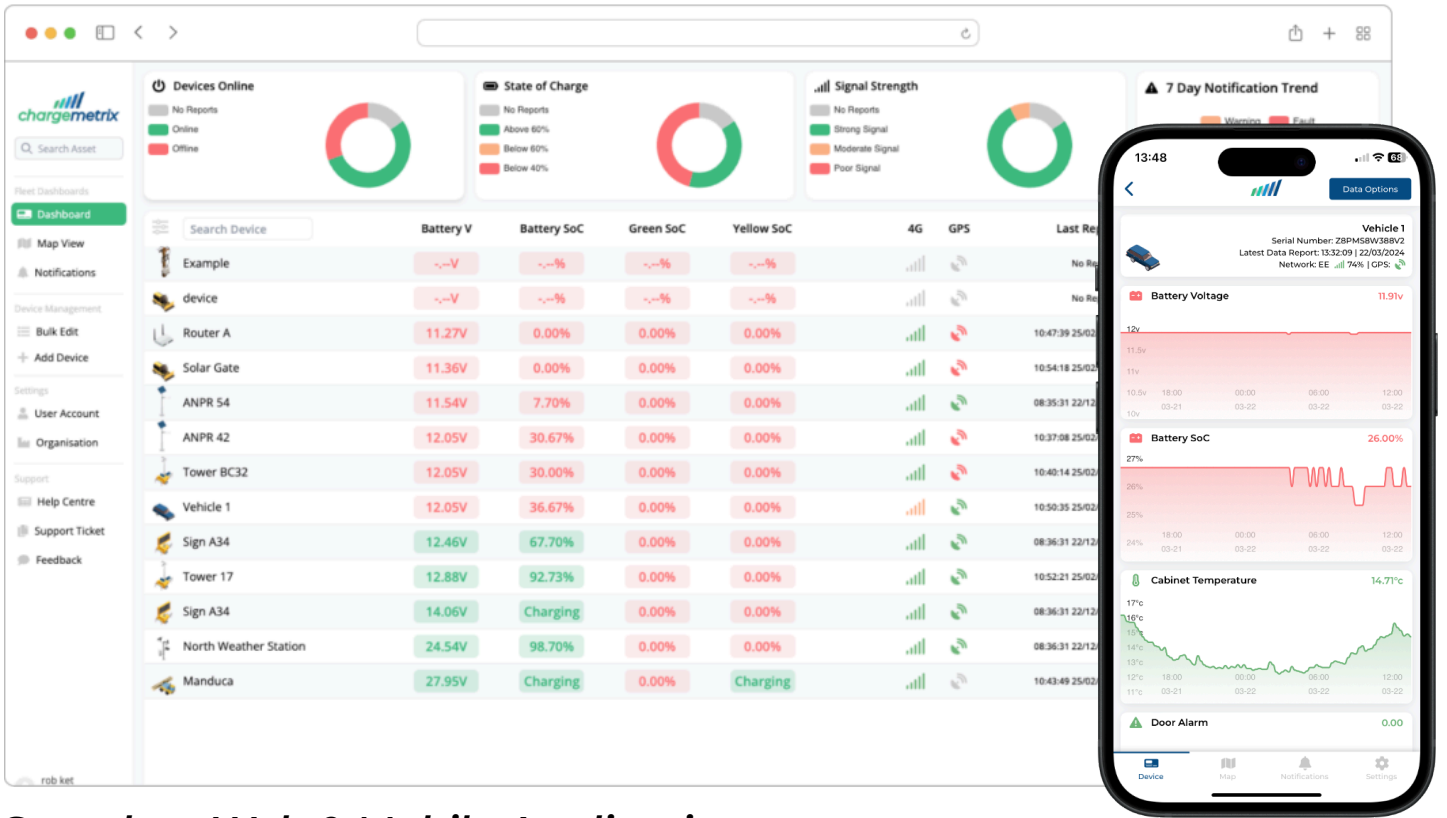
chargemetrix

Search Asset

Fleet Dashboards
Dashboard
Map View
Notifications

Device Management
Bulk Edit
Add Device

Settings
User Account
Organisation

Support
Help Centre
Support Ticket
Feedback

rob ket

Devices Online
No Reports
Online
Offline

State of Charge
No Reports
Above 60%
Below 60%
Below 40%

Signal Strength
No Reports
Strong Signal
Moderate Signal
Poor Signal

7 Day Notification Trend
Warning Fault

| Search Device | Battery V | Battery SoC | Green SoC | Yellow SoC | 4G | GPS | Last Re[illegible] |
|---|---|---|---|---|---|---|---|
| Example | -.--V | -.--% | -.--% | -.--% | | | No Re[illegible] |
| device | -.--V | -.--% | -.--% | -.--% | | | No Re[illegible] |
| Router A | 11.27V | 0.00% | 0.00% | 0.00% | | | 10:47:39 25/0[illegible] |
| Solar Gate | 11.36V | 0.00% | 0.00% | 0.00% | | | 10:54:18 25/0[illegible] |
| ANPR 54 | 11.54V | 7.70% | 0.00% | 0.00% | | | 08:35:31 22/1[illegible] |
| ANPR 42 | 12.05V | 30.67% | 0.00% | 0.00% | | | 10:37:08 25/0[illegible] |
| Tower BC32 | 12.05V | 30.00% | 0.00% | 0.00% | | | 10:40:14 25/0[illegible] |
| Vehicle 1 | 12.05V | 36.67% | 0.00% | 0.00% | | | 10:50:35 25/0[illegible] |
| Sign A34 | 12.46V | 67.70% | 0.00% | 0.00% | | | 08:36:31 22/1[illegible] |
| Tower 17 | 12.88V | 92.73% | 0.00% | 0.00% | | | 10:52:21 25/0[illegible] |
| Sign A34 | 14.06V | Charging | 0.00% | 0.00% | | | 08:36:31 22/1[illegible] |
| North Weather Station | 24.54V | 98.70% | 0.00% | 0.00% | | | 08:36:31 22/1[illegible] |
| Manduca | 27.95V | Charging | 0.00% | Charging | | | 10:43:49 25/0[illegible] |

13:48 68

Data Options

Vehicle 1
Serial Number: Z8PMS8W388V2
Latest Data Report: 13:32:09 | 22/03/2024
Network: EE 74% | GPS:

Battery Voltage 11.91v
12v 11.5v 11v 10.5v 10v
18:00 03-21 00:00 03-22 06:00 03-22 12:00 03-22

Battery SoC 26.00%
27% 26% 25% 24%
18:00 03-21 00:00 03-22 06:00 03-22 12:00 03-22

Cabinet Temperature 14.71°c
17°c 16°c 15°c 14°c 13°c 12°c 11°c
18:00 03-21 00:00 03-22 06:00 03-22 12:00 03-22

Door Alarm 0.00

Device Map Notifications Settings